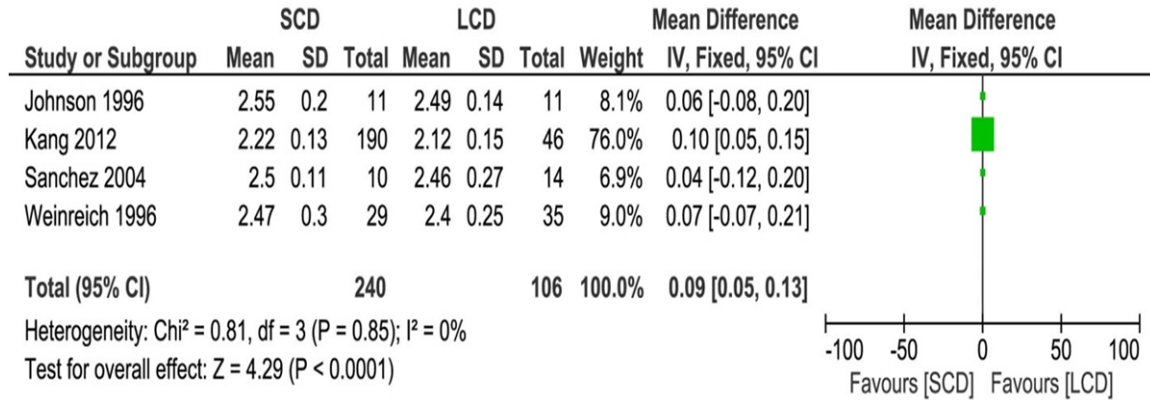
| Study or Subgroup | SCD Mean | SCD SD | SCD Total | LCD Mean | LCD SD | LCD Total | Weight | Mean Difference IV, Fixed, 95% CI |
|---|---|---|---|---|---|---|---|---|
| Johnson 1996 | 2.55 | 0.2 | 11 | 2.49 | 0.14 | 11 | 8.1% | 0.06 [-0.08, 0.20] |
| Kang 2012 | 2.22 | 0.13 | 190 | 2.12 | 0.15 | 46 | 76.0% | 0.10 [0.05, 0.15] |
| Sanchez 2004 | 2.5 | 0.11 | 10 | 2.46 | 0.27 | 14 | 6.9% | 0.04 [-0.12, 0.20] |
| Weinreich 1996 | 2.47 | 0.3 | 29 | 2.4 | 0.25 | 35 | 9.0% | 0.07 [-0.07, 0.21] |
| Total (95% CI) | | | 240 | | | 106 | 100.0% | 0.09 [0.05, 0.13] |

Heterogeneity: Chi² = 0.81, df = 3 (P = 0.85); I² = 0%
Test for overall effect: Z = 4.29 (P < 0.0001)

Mean Difference
IV, Fixed, 95% CI

-100 -50 0 50 100
Favours [SCD] Favours [LCD]